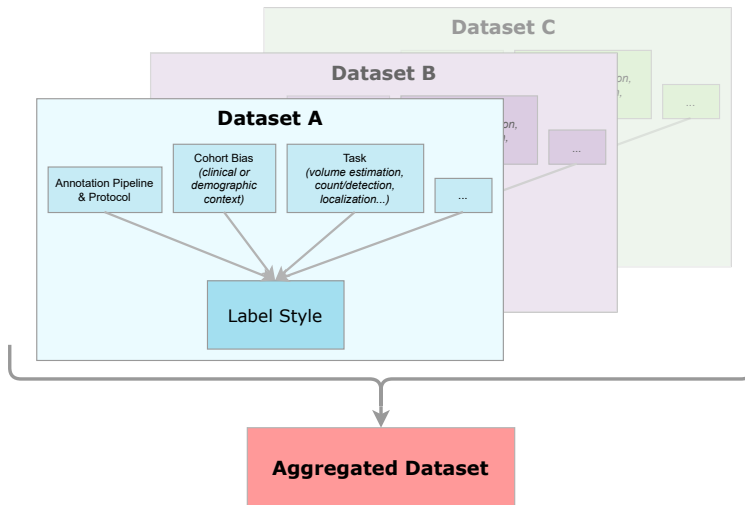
Dataset C

...

Dataset B

...

Dataset A

Annotation Pipeline & Protocol

Cohort Bias (clinical or demographic context)

Task (volume estimation, count/detection, localization...)

...

Label Style

Aggregated Dataset